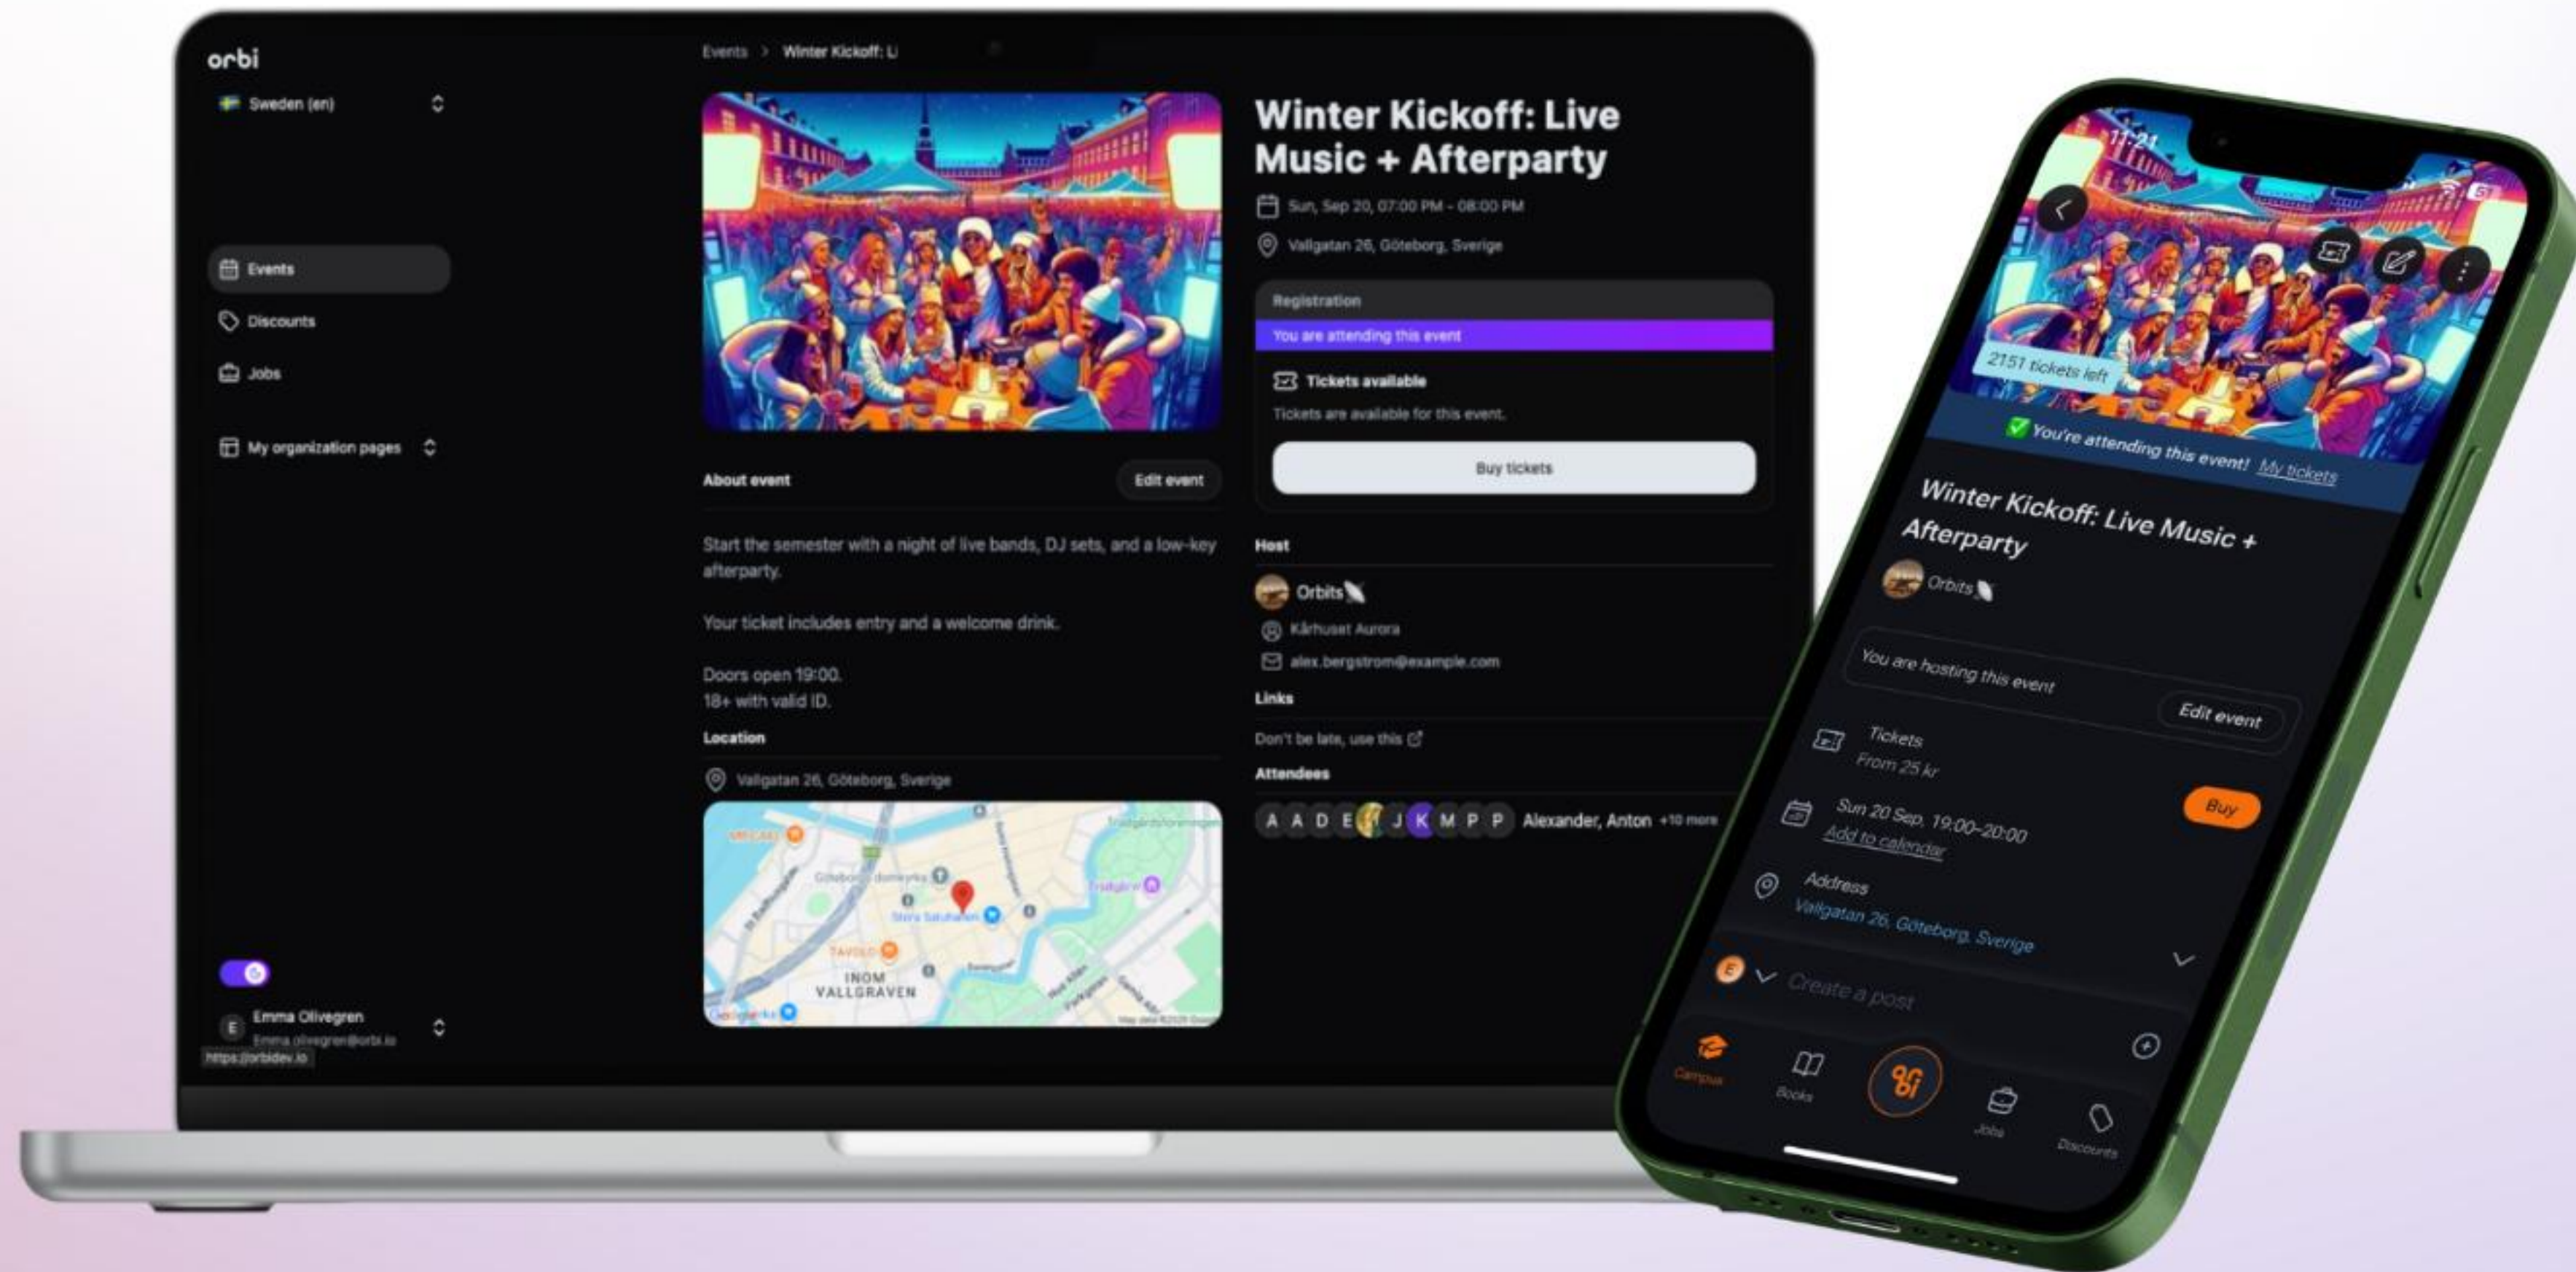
orbi

Sweden (en)

Events

Discounts

Jobs

My organization pages

Emma Olivegren
Emma.olivegren@orbi.io

https://orbidev.io

Events > Winter Kickoff: Li

Winter Kickoff: Live Music + Afterparty

Sun, Sep 20, 07:00 PM - 08:00 PM

Vallgatan 26, Göteborg, Sverige

Registration

You are attending this event

Tickets available

Tickets are available for this event.

Buy tickets

About event

Edit event

Start the semester with a night of live bands, DJ sets, and a low-key afterparty.

Your ticket includes entry and a welcome drink.

Doors open 19:00.
18+ with valid ID.

Location

Vallgatan 26, Göteborg, Sverige

INOM VALLGRAVEN

Host

Orbits

Kårhuset Aurora

alex.bergstrom@example.com

Links

Don't be late, use this

Attendees

A A D E J K M P P Alexander, Anton +10 more

11:21

2151 tickets left

You're attending this event! My tickets

Winter Kickoff: Live Music + Afterparty

Orbits

You are hosting this event

Edit event

Tickets
From 25 kr

Buy

Sun 20 Sep, 19:00–20:00
Add to calendar

Address
Vallgatan 26, Göteborg, Sverige

Create a post

Campus

Books

Jobs

Discounts